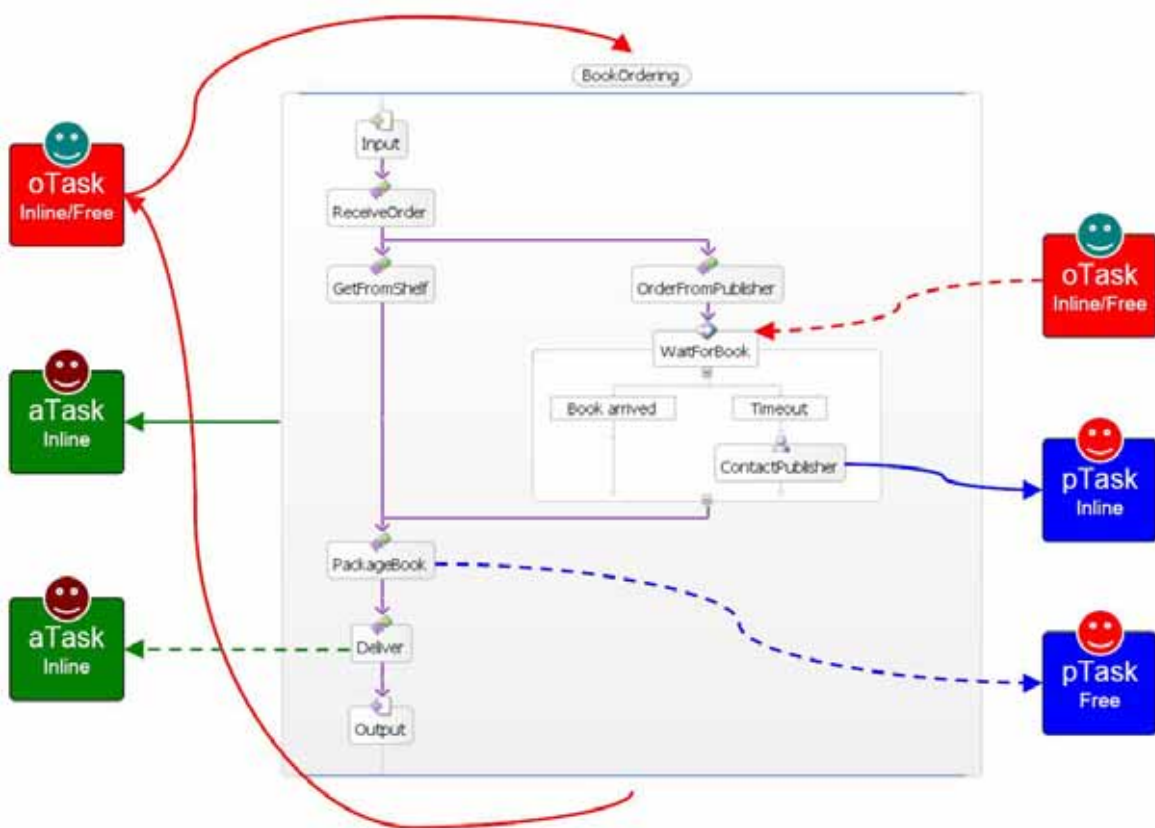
BookOrdering

oTask
Inline/Free

Input

ReceiveOrder

GetFromShelf

OrderFromPublisher

oTask
Inline/Free

WaitForBook

aTask
Inline

Book arrived

Timeout

ContactPublisher

pTask
Inline

PackageBook

aTask
Inline

Deliver

pTask
Free

Output